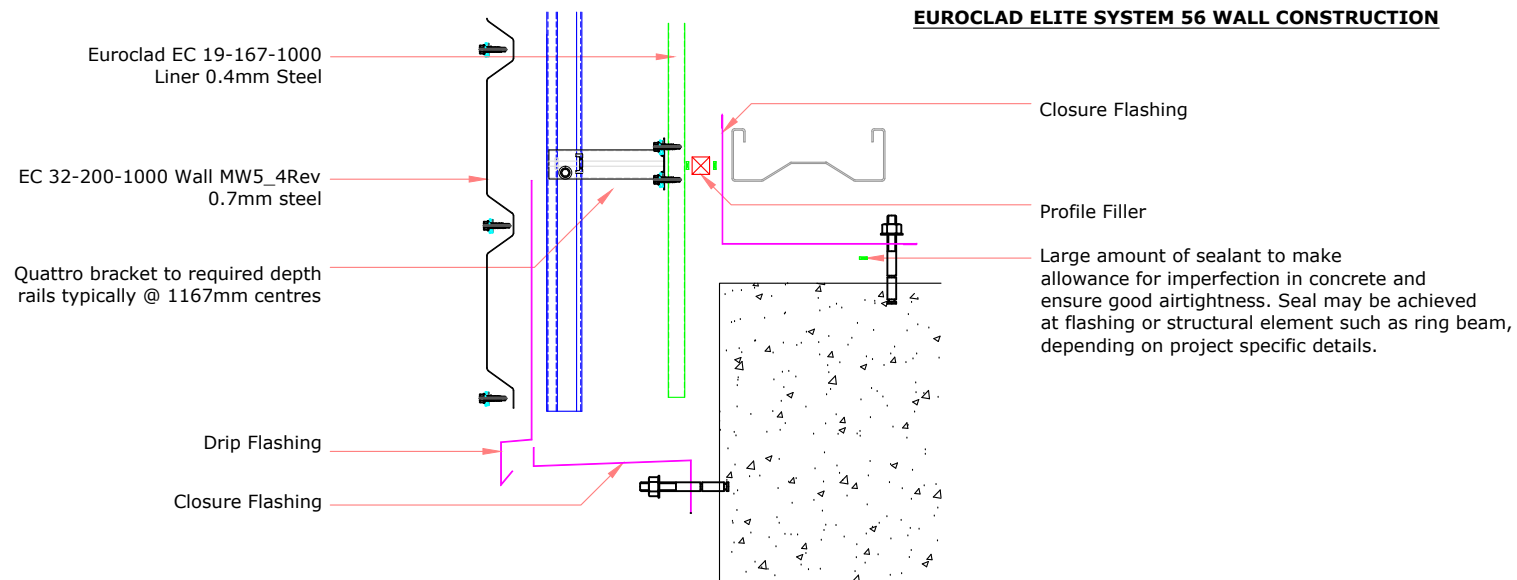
EUROCLAD ELITE SYSTEM 56 WALL CONSTRUCTION

Euroclad EC 19-167-1000
Liner 0.4mm Steel

EC 32-200-1000 Wall MW5_4Rev
0.7mm steel

Quattro bracket to required depth
rails typically @ 1167mm centres

Drip Flashing

Closure Flashing

Closure Flashing

Profile Filler

Large amount of sealant to make allowance for imperfection in concrete and ensure good airtightness. Seal may be achieved at flashing or structural element such as ring beam, depending on project specific details.